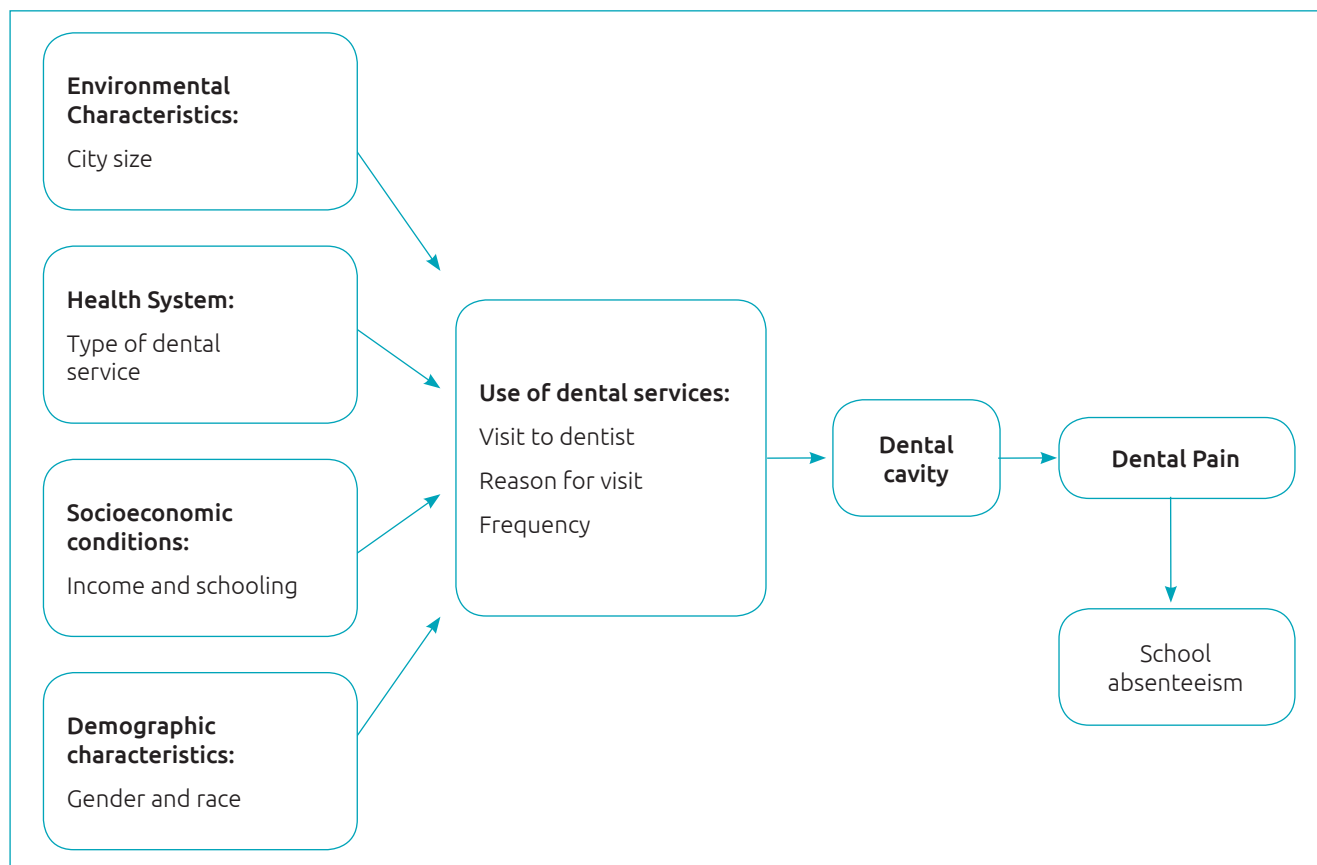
**Environmental Characteristics:**

City size

**Health System:**

Type of dental service

**Socioeconomic conditions:**

Income and schooling

**Demographic characteristics:**

Gender and race

**Use of dental services:**

Visit to dentist

Reason for visit

Frequency

**Dental cavity**

**Dental Pain**

School absenteeism